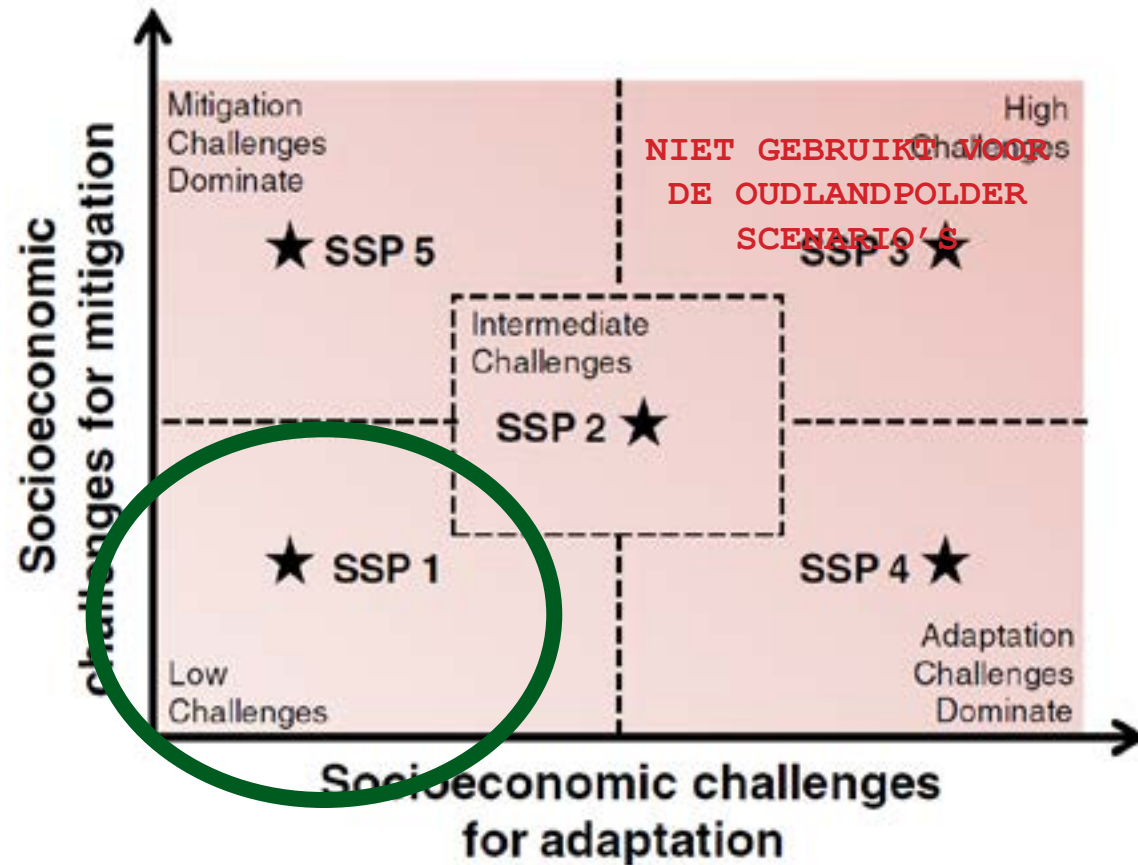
Socioeconomic challenges for mitigation

Mitigation Challenges Dominate

★ SSP 5

High Challenges

NIET GEBRUIKT VOOR DE OUDLANDPOLDER SCENARIO'S

SSP 3 ★

Intermediate Challenges

SSP 2 ★

★ SSP 1

SSP 4 ★

Low Challenges

Adaptation Challenges Dominate

Socioeconomic challenges for adaptation